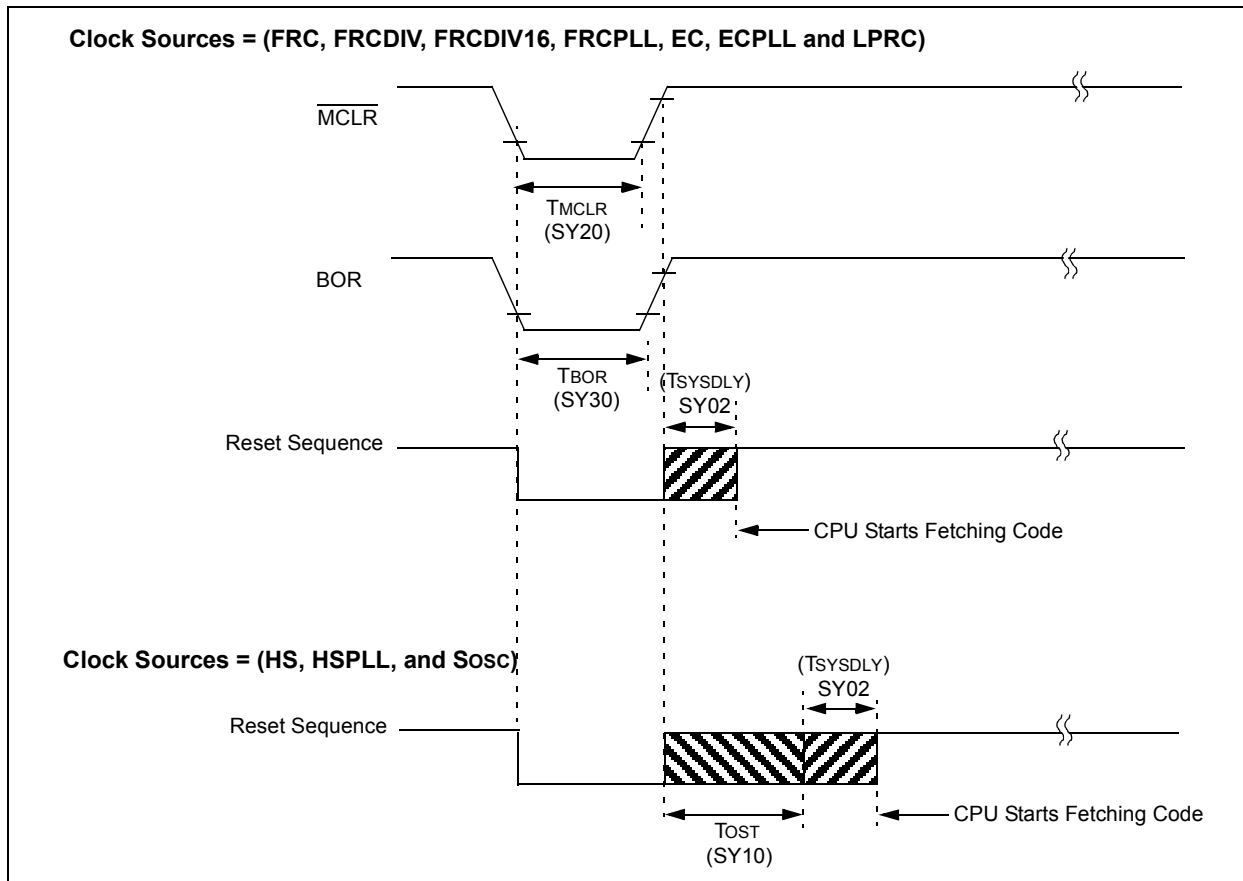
Clock Sources = (FRC, FRCDIV, FRCDIV16, FRCPLL, EC, ECPLL and LPRC)

$\overline{\text{MCLR}}$

TMCLR
(SY20)

BOR

TBOR
(SY30)

(TSYSDLY)
SY02

Reset Sequence

CPU Starts Fetching Code

Clock Sources = (HS, HSPLL, and Sosc)

(TSYSDLY)
SY02

Reset Sequence

CPU Starts Fetching Code

TOST
(SY10)